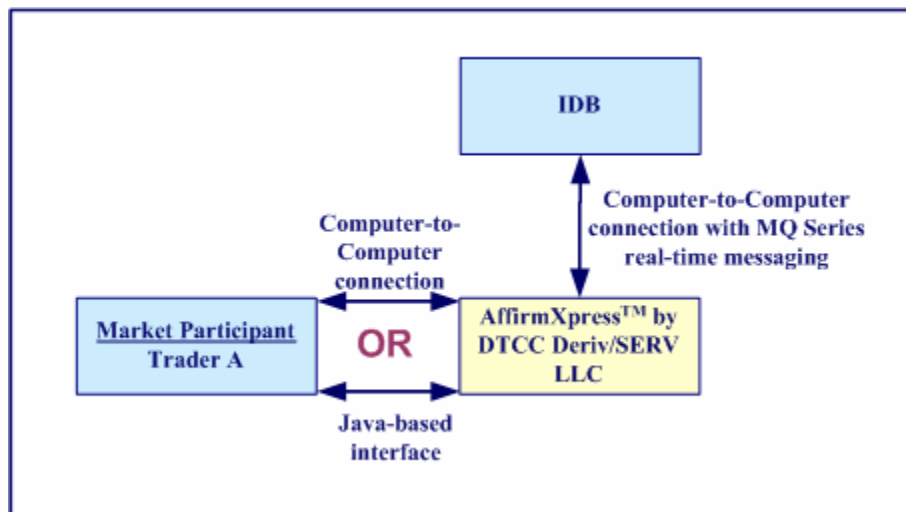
IDB

Computer-to-Computer connection with MQ Series real-time messaging

Computer-to-Computer connection

Market Participant
Trader A

OR

AffirmXpress$^{TM}$ by DTCC Deriv/SERV LLC

Java-based interface